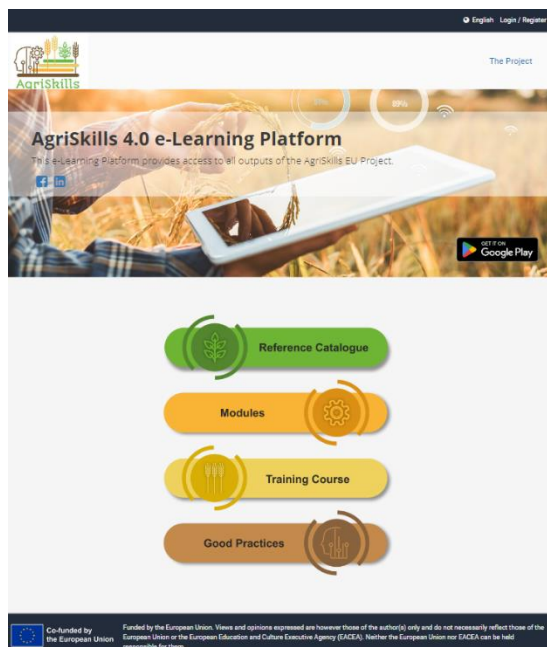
English Login / Register

AgriSkills

The Project

AgriSkills 4.0 e-Learning Platform

This e-Learning Platform provides access to all outputs of the AgriSkills EU Project.

GET IT ON Google Play

Reference Catalogue

Modules

Training Course

Good Practices

Co-funded by the European Union

Funded by the European Union. Views and opinions expressed are however those of the author(s) only and do not necessarily reflect those of the European Union or the European Education and Culture Executive Agency (EACEA). Neither the European Union nor EACEA can be held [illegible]